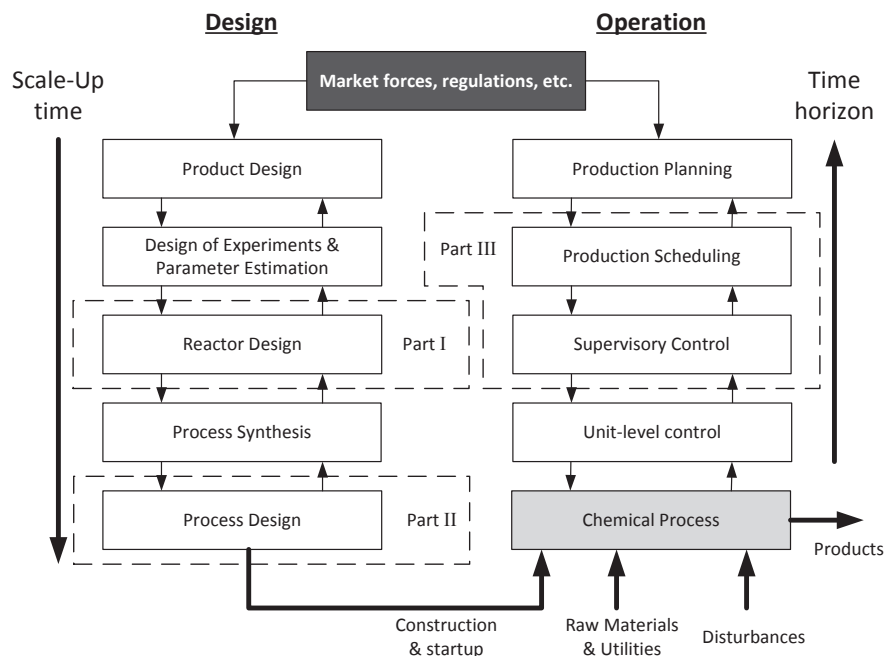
Design

Operation

Scale-Up time

Market forces, regulations, etc.

Time horizon

Product Design

Production Planning

Design of Experiments & Parameter Estimation

Part III

Production Scheduling

Reactor Design

Part I

Supervisory Control

Process Synthesis

Unit-level control

Process Design

Part II

Chemical Process

Products

Construction & startup

Raw Materials & Utilities

Disturbances